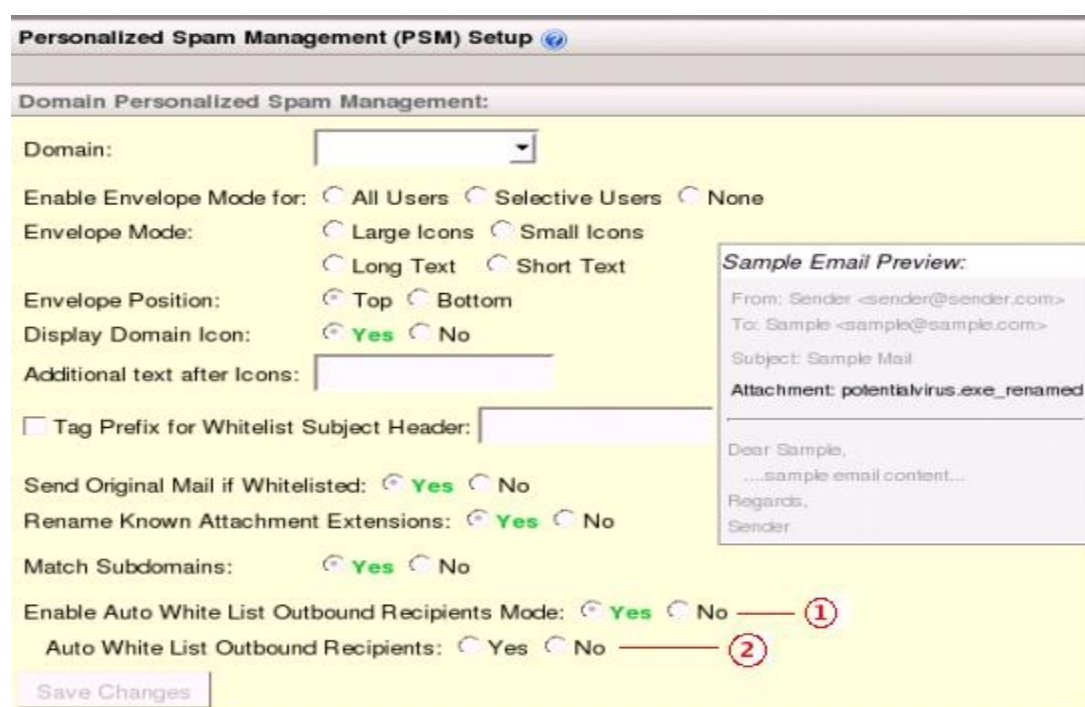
Personalized Spam Management (PSM) Setup

Domain Personalized Spam Management:

Domain:

Enable Envelope Mode for: All Users Selective Users None

Envelope Mode: Large Icons Small Icons

Long Text Short Text

Envelope Position: Top Bottom

Display Domain Icon: Yes No

Additional text after Icons:

Tag Prefix for Whitelist Subject Header:

Send Original Mail if Whitelisted: Yes No

Rename Known Attachment Extensions: Yes No

Match Subdomains: Yes No

Enable Auto White List Outbound Recipients Mode: Yes No ①

Auto White List Outbound Recipients: Yes No ②

Save Changes

Sample Email Preview:

From: Sender <sender@sender.com>

To: Sample <sample@sample.com>

Subject: Sample Mail

Attachment: potentialvirus.exe_renamed

Dear Sample,

....sample email content...

Regards,

Sender